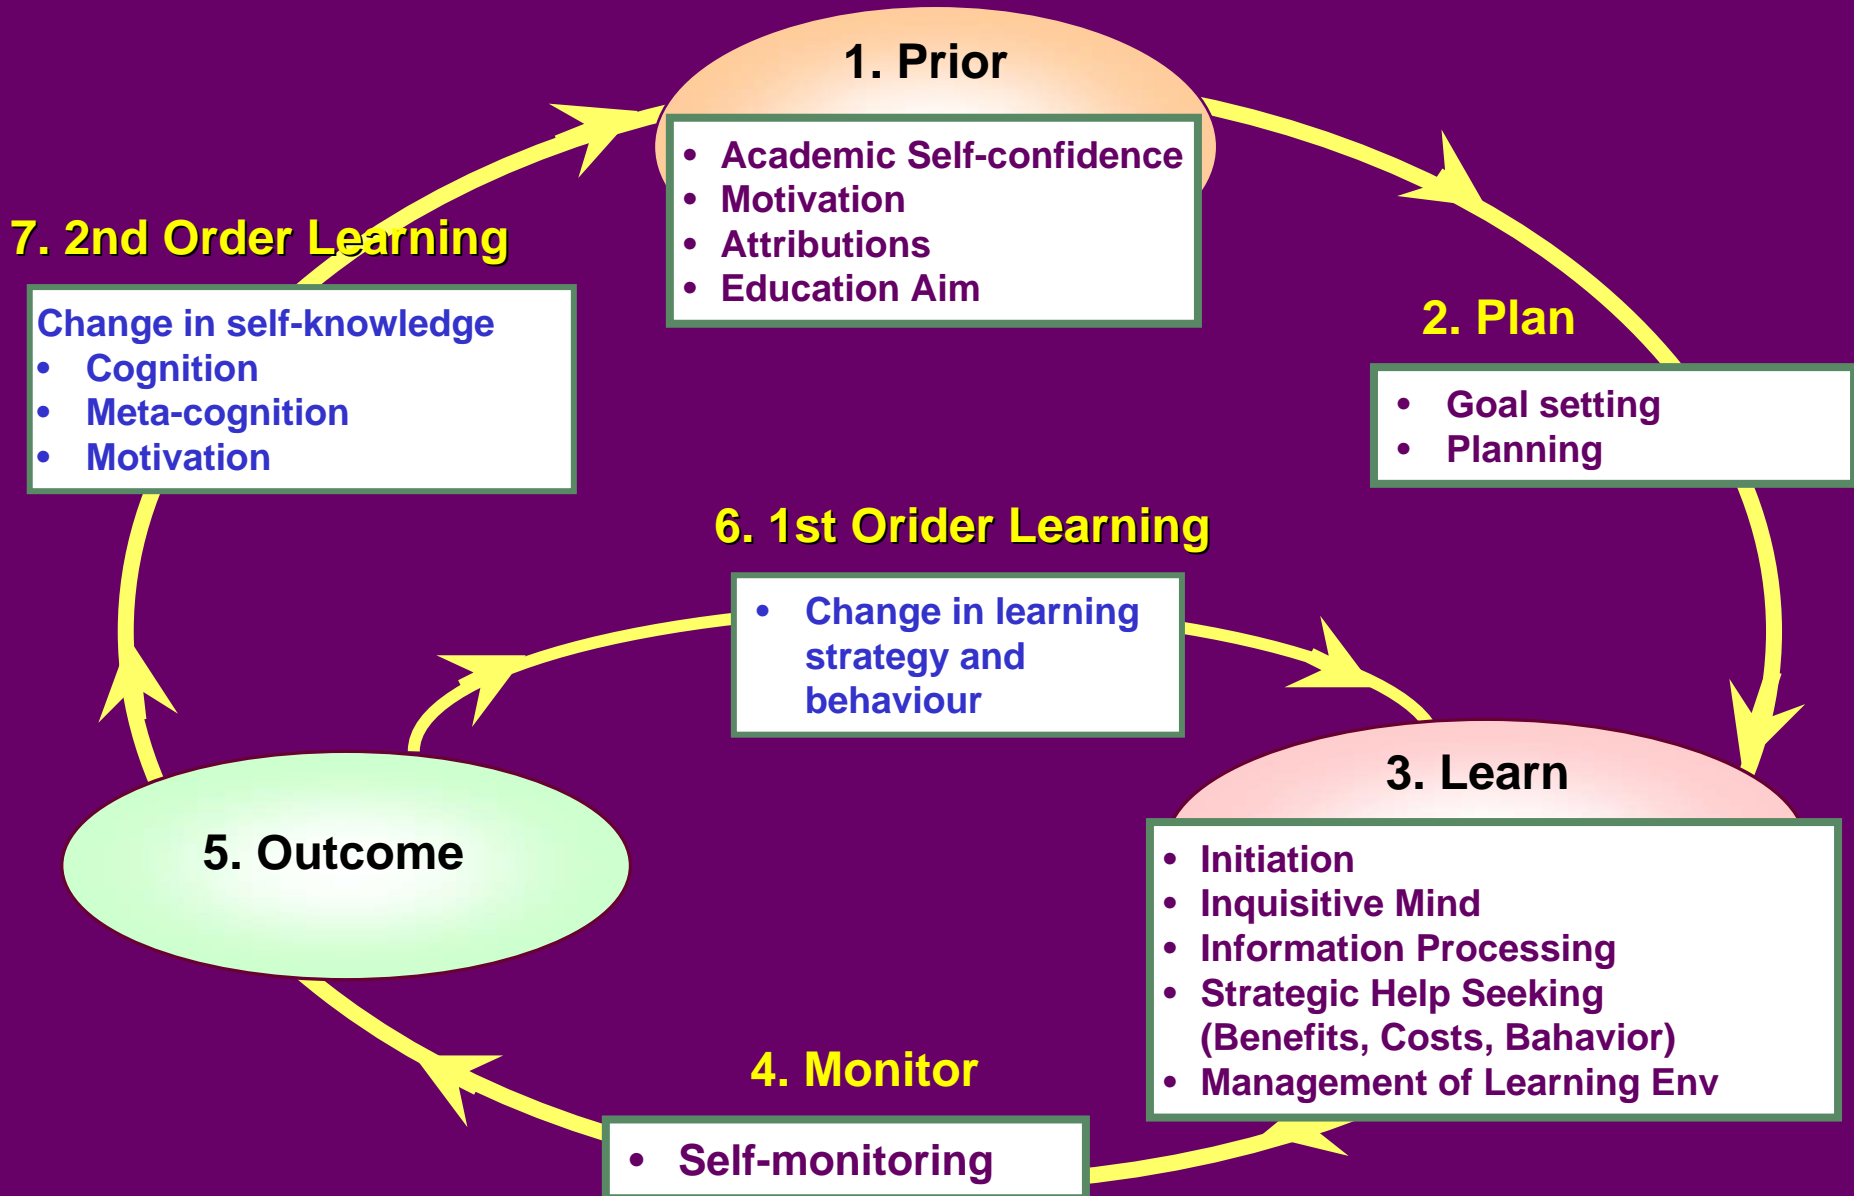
1. Prior

- Academic Self-confidence
- Motivation
- Attributions
- Education Aim

2. Plan

- Goal setting
- Planning

3. Learn

- Initiation
- Inquisitive Mind
- Information Processing
- Strategic Help Seeking (Benefits, Costs, Bahavior)
- Management of Learning Env

4. Monitor

- Self-monitoring

5. Outcome

6. 1st Orider Learning

- Change in learning strategy and behaviour

7. 2nd Order Learning

Change in self-knowledge
- Cognition
- Meta-cognition
- Motivation